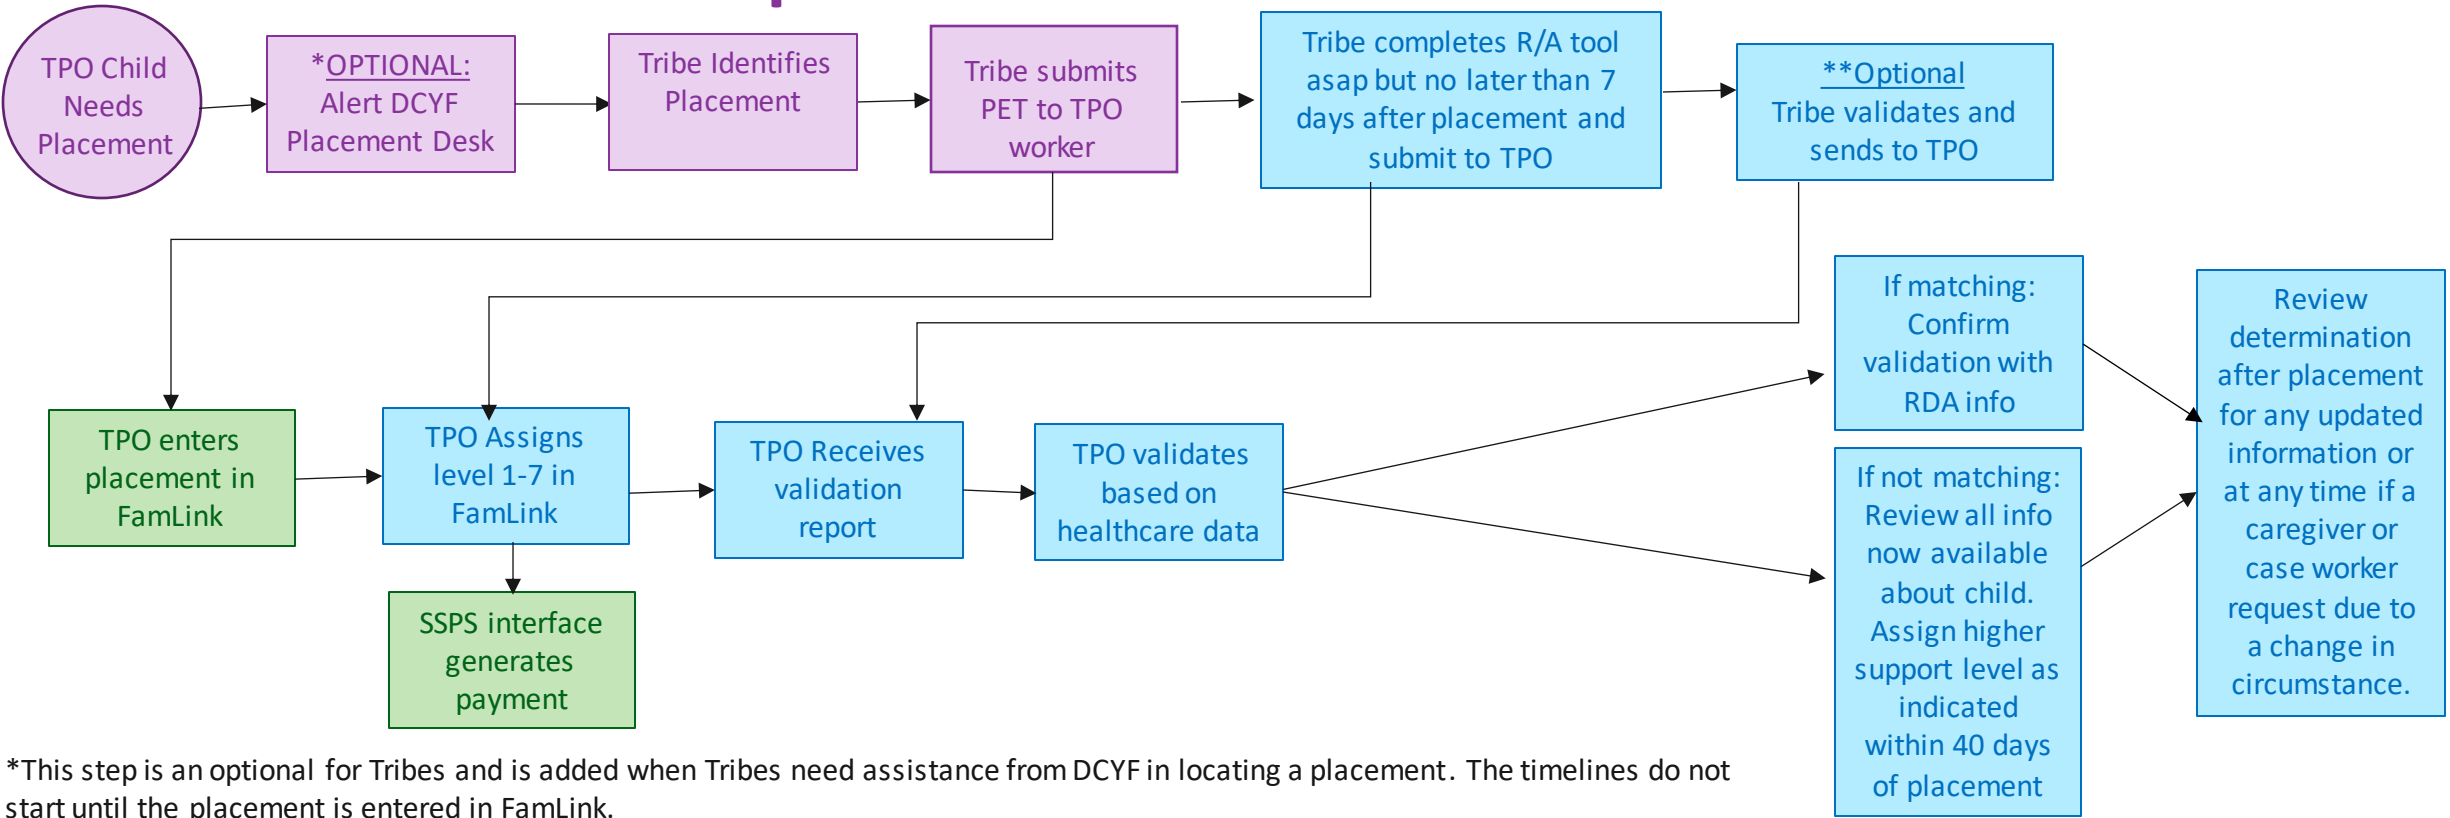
TPO Child Needs Placement

*OPTIONAL: Alert DCYF Placement Desk

Tribe Identifies Placement

Tribe submits PET to TPO worker

Tribe completes R/A tool asap but no later than 7 days after placement and submit to TPO

**Optional Tribe validates and sends to TPO

TPO enters placement in FamLink

TPO Assigns level 1-7 in FamLink

TPO Receives validation report

TPO validates based on healthcare data

If matching: Confirm validation with RDA info

If not matching: Review all info now available about child. Assign higher support level as indicated within 40 days of placement

Review determination after placement for any updated information or at any time if a caregiver or case worker request due to a change in circumstance.

SSPS interface generates payment

*This step is an optional for Tribes and is added when Tribes need assistance from DCYF in locating a placement. The timelines do not start until the placement is entered in FamLink.